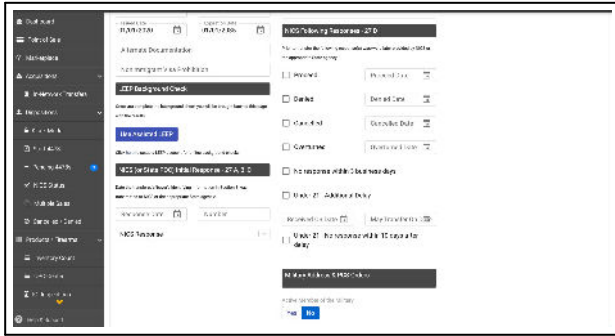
Dashboard
Point of Sale
Marketplace
Accounting
Inventory Transfers
Regulatory
Firearm Data
Firearm Data
Firearm Data
NICS Status
Multiple Sales
Denied or Delayed
Products / Firearms
Inventory Count
Reports
Settings
User Account

11/01/2020
11/01/2020
Alternate Documentation
Nonimmigrant Alien Prohibition
LEEP Background Check
Use Accessed LEEP
NICS (or State POC) Initial Response - 27 A, B, C
Response Date
Number
NICS Response

NICS Following Response - 27 D
Proceed
Proceed Date
Denied
Denied Date
Cancelled
Cancelled Date
Overturned
Overturned Date
No response within 3 business days
Under 21 - Additional Delay
Received Date
May Transfer On Date
Under 21 - No response within 10 days after delay
Multiple Sale of Handguns
Yes
No